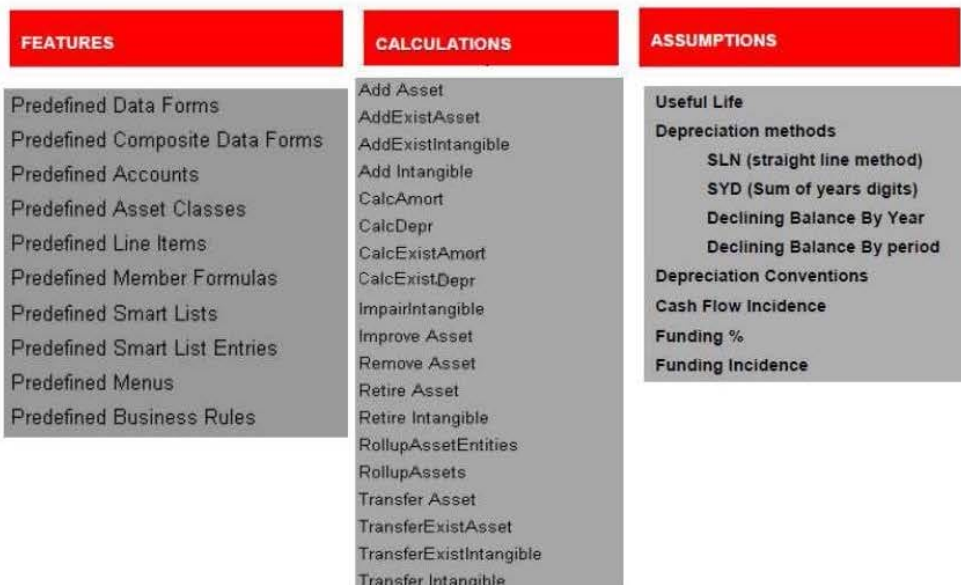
FEATURES

Predefined Data Forms
Predefined Composite Data Forms
Predefined Accounts
Predefined Asset Classes
Predefined Line Items
Predefined Member Formulas
Predefined Smart Lists
Predefined Smart List Entries
Predefined Menus
Predefined Business Rules

CALCULATIONS

Add Asset
AddExistAsset
AddExistIntangible
Add Intangible
CalcAmort
CalcDepr
CalcExistAmort
CalcExistDepr
ImpairIntangible
Improve Asset
Remove Asset
Retire Asset
Retire Intangible
RollupAssetEntities
RollupAssets
Transfer Asset
TransferExistAsset
TransferExistIntangible
Transfer Intangible

ASSUMPTIONS

Useful Life
Depreciation methods
SLN (straight line method)
SYD (Sum of years digits)
Declining Balance By Year
Declining Balance By period
Depreciation Conventions
Cash Flow Incidence
Funding %
Funding Incidence